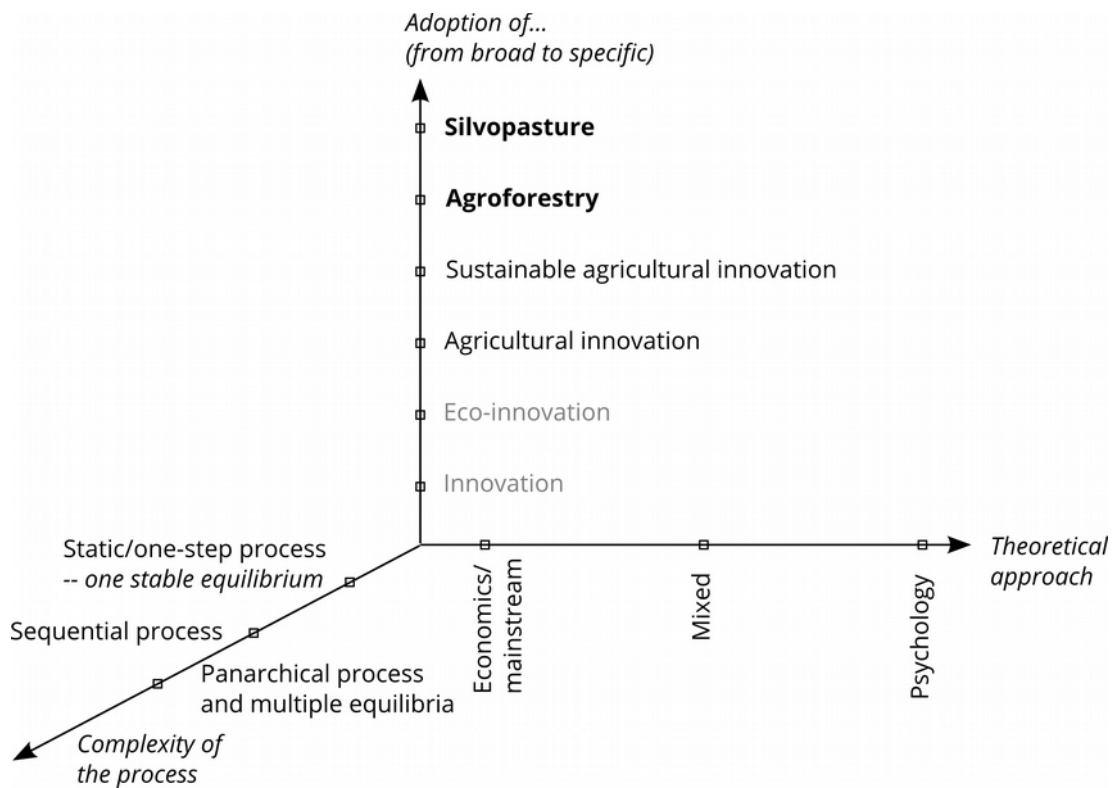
Adoption of...
(from broad to specific)

Silvopasture

Agroforestry

Sustainable agricultural innovation

Agricultural innovation

Eco-innovation

Innovation

Static/one-step process
-- one stable equilibrium

Sequential process

Panarchical process
and multiple equilibria

Complexity of
the process

Economics/
mainstream

Mixed

Psychology

Theoretical
approach